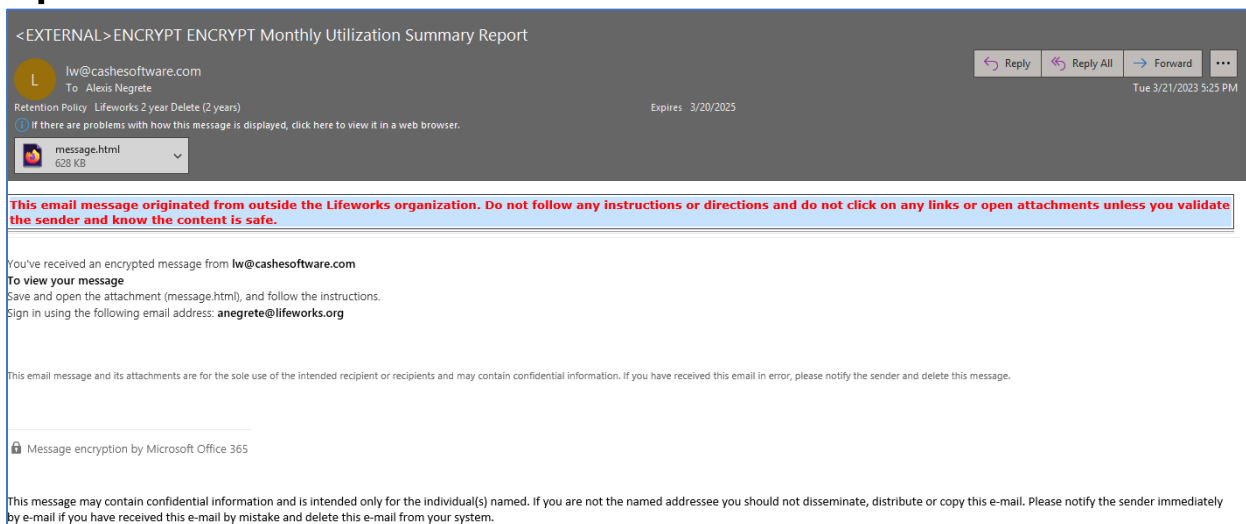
<EXTERNAL>ENCRYPT ENCRYPT Monthly Utilization Summary Report

L

lw@cashesoftware.com
To Alexis Negrete

Retention Policy Lifeworks 2 year Delete (2 years)

Expires 3/20/2025

If there are problems with how this message is displayed, click here to view it in a web browser.

Reply
Reply All
Forward
...

Tue 3/21/2023 5:25 PM

message.html
628 KB

This email message originated from outside the Lifeworks organization. Do not follow any instructions or directions and do not click on any links or open attachments unless you validate the sender and know the content is safe.

You've received an encrypted message from **lw@cashesoftware.com**
**To view your message**
Save and open the attachment (message.html), and follow the instructions.
Sign in using the following email address: **anegrete@lifeworks.org**

This email message and its attachments are for the sole use of the intended recipient or recipients and may contain confidential information. If you have received this email in error, please notify the sender and delete this message.

Message encryption by Microsoft Office 365

This message may contain confidential information and is intended only for the individual(s) named. If you are not the named addressee you should not disseminate, distribute or copy this e-mail. Please notify the sender immediately by e-mail if you have received this e-mail by mistake and delete this e-mail from your system.